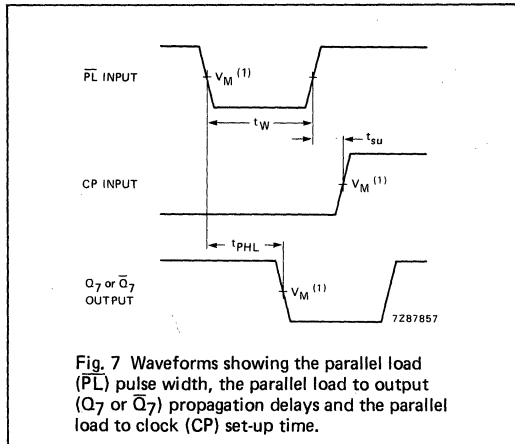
$\overline{PL}$ INPUT

$V_M$ $^{(1)}$

$t_W$

$t_{su}$

CP INPUT

$V_M$ $^{(1)}$

$t_{PHL}$

$Q_7$ or $\overline{Q}_7$ OUTPUT

$V_M$ $^{(1)}$

7Z87857

Fig. 7 Waveforms showing the parallel load ($\overline{PL}$) pulse width, the parallel load to output ($Q_7$ or $\overline{Q}_7$) propagation delays and the parallel load to clock (CP) set-up time.